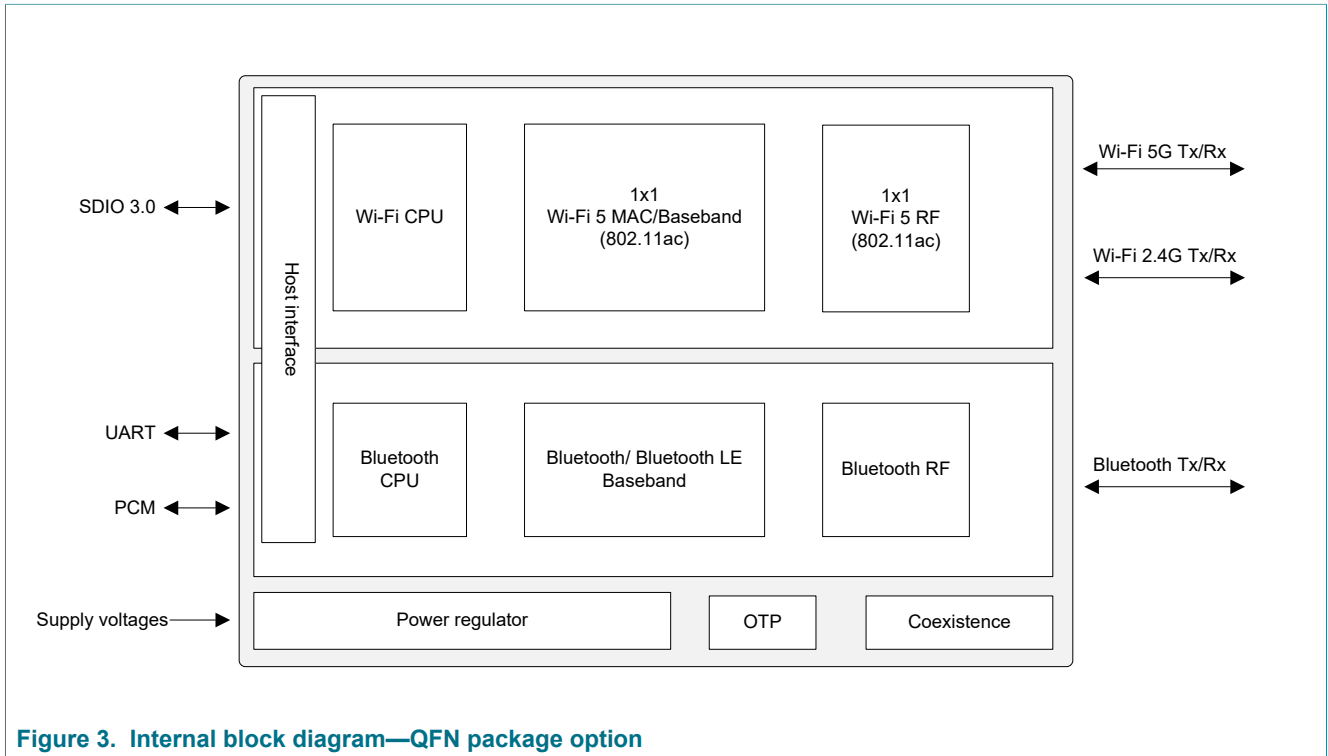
SDIO 3.0

Host interface

Wi-Fi CPU

1x1
Wi-Fi 5 MAC/Baseband
(802.11ac)

1x1
Wi-Fi 5 RF
(802.11ac)

Wi-Fi 5G Tx/Rx

Wi-Fi 2.4G Tx/Rx

UART

PCM

Bluetooth CPU

Bluetooth/ Bluetooth LE Baseband

Bluetooth RF

Bluetooth Tx/Rx

Supply voltages

Power regulator

OTP

Coexistence

Figure 3. Internal block diagram—QFN package option